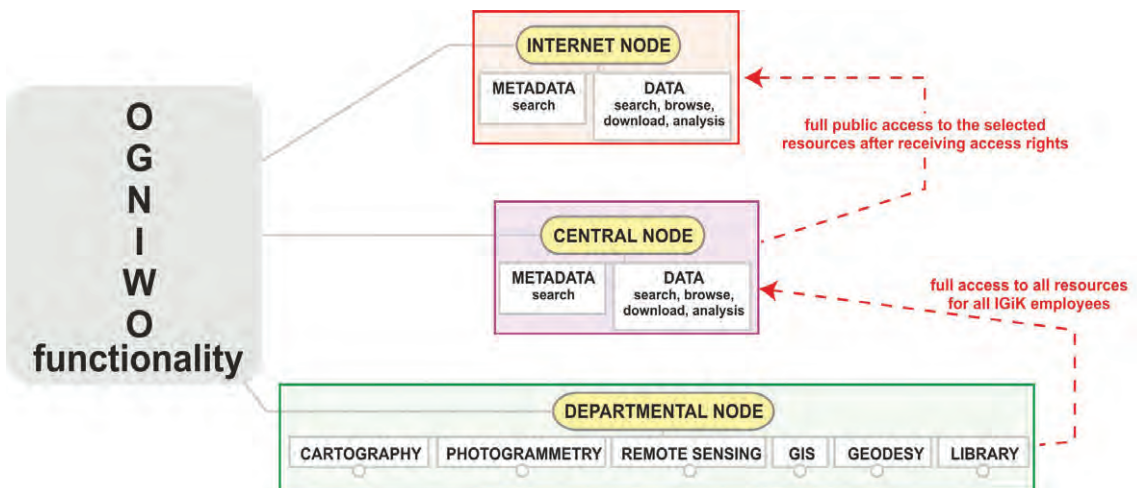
O
G
N
I
W
O
functionality

INTERNET NODE

METADATA
search

DATA
search, browse, download, analysis

full public access to the selected resources after receiving access rights

CENTRAL NODE

METADATA
search

DATA
search, browse, download, analysis

full access to all resources for all IGiK employees

DEPARTMENTAL NODE

CARTOGRAPHY

PHOTOGRAMMETRY

REMOTE SENSING

GIS

GEODESY

LIBRARY